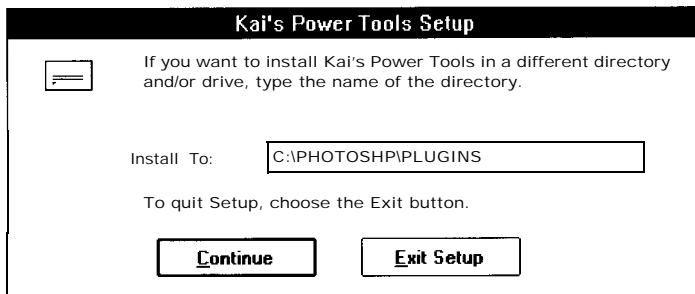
Kai's Power Tools Setup

If you want to install Kai's Power Tools in a different directory and/or drive, type the name of the directory.

Install To: C:\PHOTOSHP\PLUGINS

To quit Setup, choose the Exit button.

Continue

Exit Setup